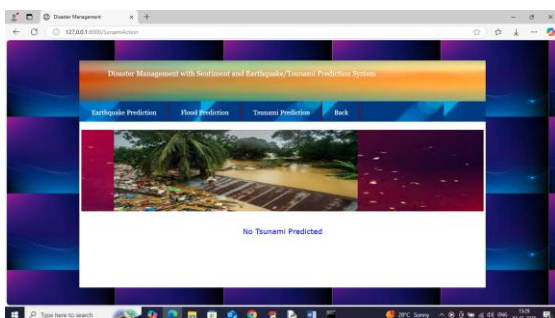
Disaster Management
127.0.0.1:8000/TsunamiAction

Disaster Management with Sentiment and Earthquake/Tsunami Prediction System

Earthquake Prediction
Flood Prediction
Tsunami Prediction
Back

No Tsunami Predicted

Type here to search
28°C Sunny
ENG
13:28